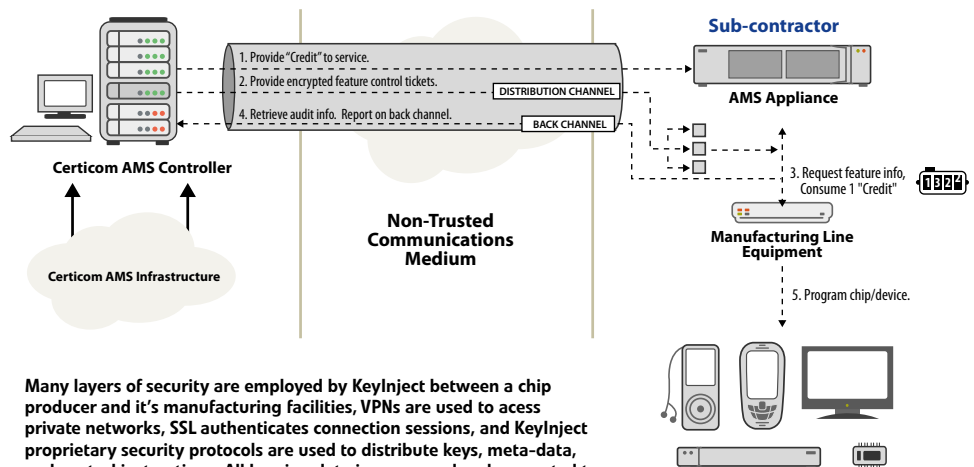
Sub-contractor

1. Provide "Credit" to service.

2. Provide encrypted feature control tickets.

DISTRIBUTION CHANNEL

4. Retrieve audit info. Report on back channel.

BACK CHANNEL

AMS Appliance

Certicom AMS Controller

3. Request feature info, Consume 1 "Credit"

1324

Certicom AMS Infrastructure

Non-Trusted Communications Medium

Manufacturing Line Equipment

5. Program chip/device.

Many layers of security are employed by KeyInject between a chip producer and it's manufacturing facilities, VPNs are used to acess private networks, SSL authenticates connection sessions, and KeyInject proprietary security protocols are used to distribute keys, meta-data, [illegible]